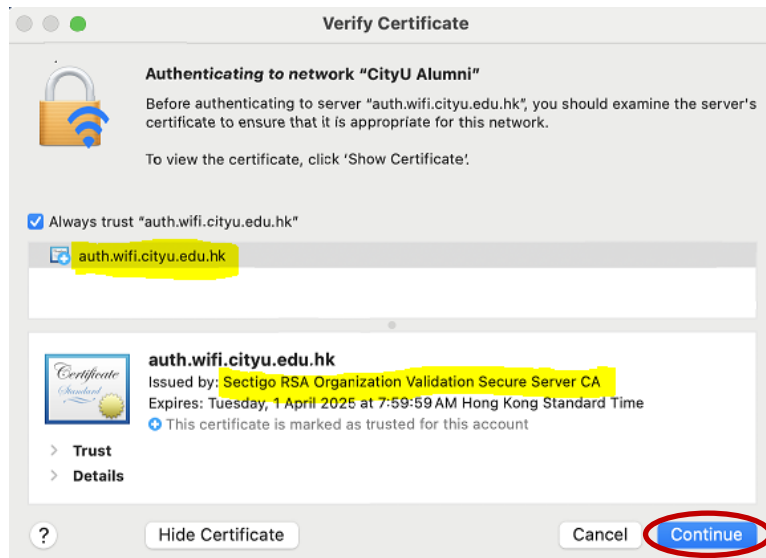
Verify Certificate

Authenticating to network "CityU Alumni"

Before authenticating to server "auth.wifi.cityu.edu.hk", you should examine the server's certificate to ensure that it is appropriate for this network.

To view the certificate, click 'Show Certificate'.

Always trust "auth.wifi.cityu.edu.hk"

auth.wifi.cityu.edu.hk

Certificate Standard

auth.wifi.cityu.edu.hk
Issued by: Sectigo RSA Organization Validation Secure Server CA
Expires: Tuesday, 1 April 2025 at 7:59:59 AM Hong Kong Standard Time
This certificate is marked as trusted for this account

Trust
Details

?
Hide Certificate
Cancel
Continue